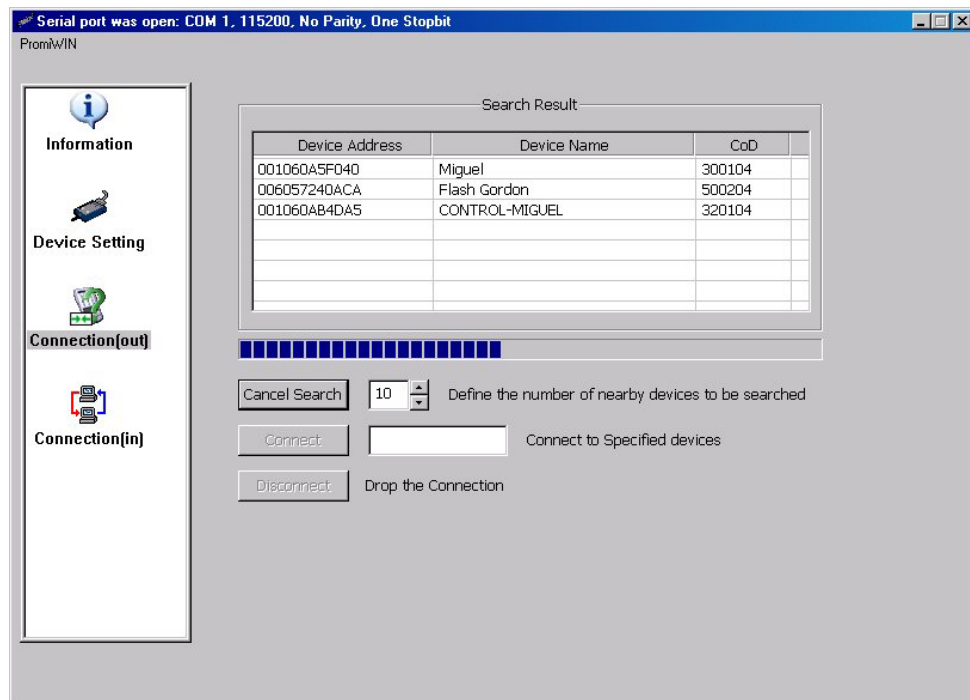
Serial port was open: COM 1, 115200, No Parity, One Stopbit
PromWIN

Information

Device Setting

Connection(out)

Connection(in)

Search Result

| Device Address | Device Name | CoD |
|---|---|---|
| 001060A5F040 | Miguel | 300104 |
| 006057240ACA | Flash Gordon | 500204 |
| 001060AB4DA5 | CONTROL-MIGUEL | 320104 |

Cancel Search 10 Define the number of nearby devices to be searched

Connect Connect to Specified devices

Disconnect Drop the Connection